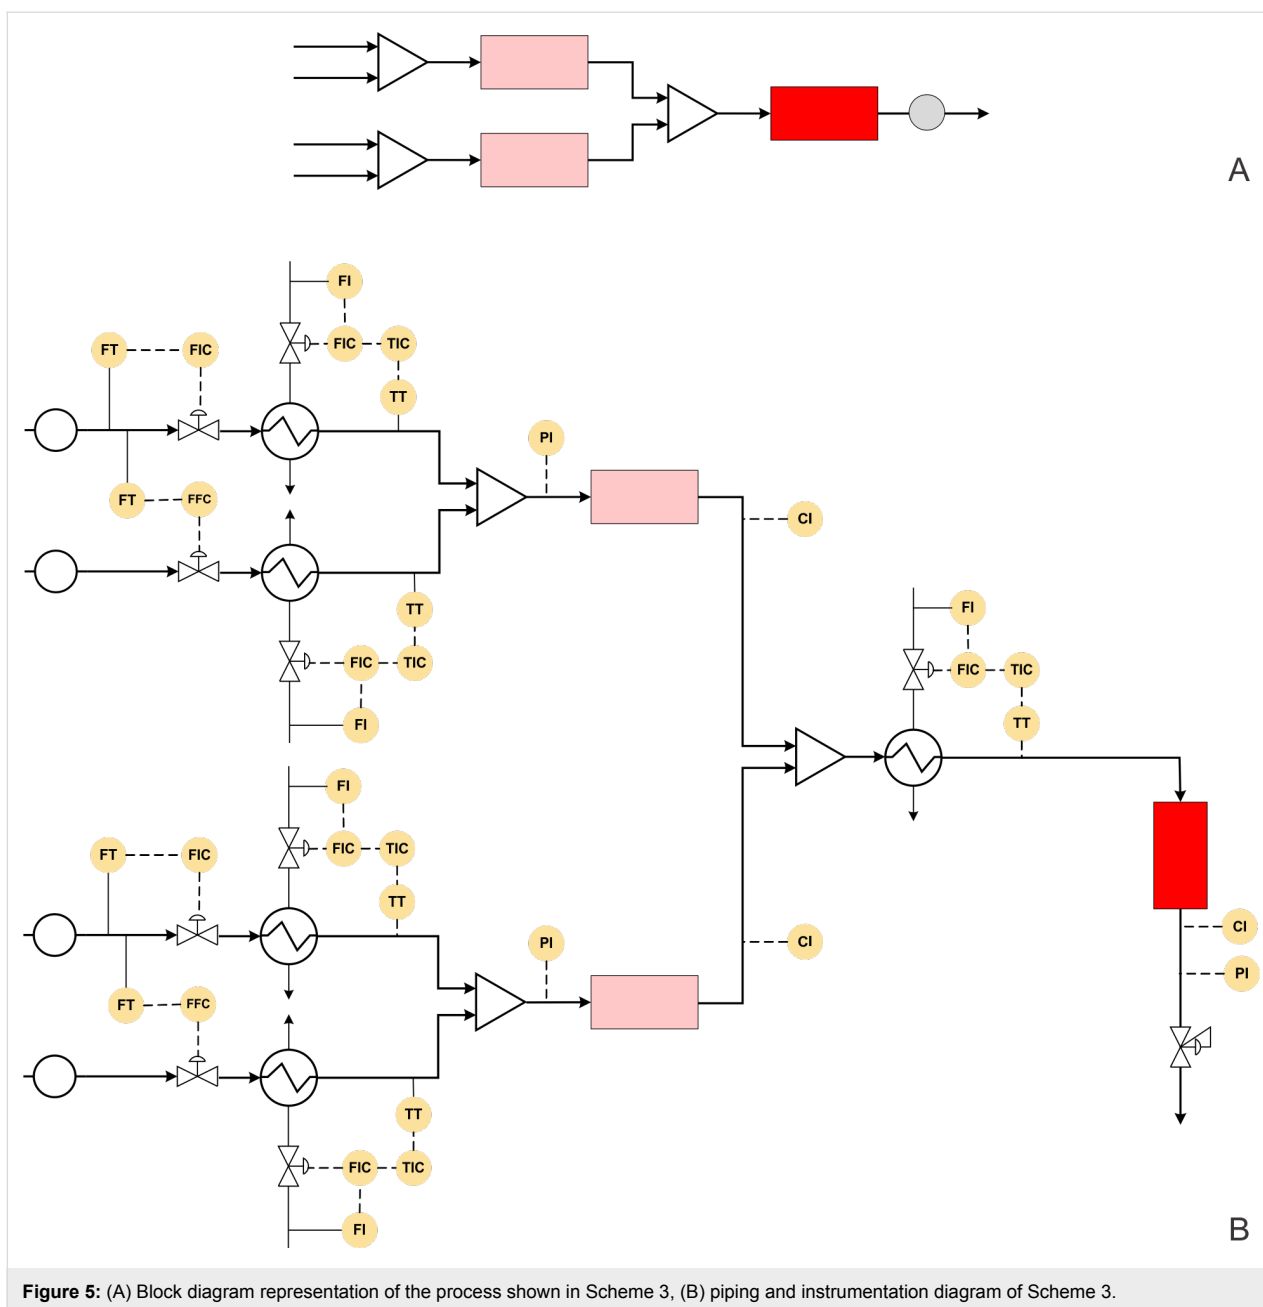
A

FI

FT

FIC

FIC

TIC

TT

PI

FT

FFC

CI

TT

FIC

TIC

FI

FI

FIC

TIC

TT

FI

FT

FIC

FIC

TIC

TT

PI

CI

FT

FFC

CI

PI

TT

FIC

TIC

FI

B

**Figure 5:** (A) Block diagram representation of the process shown in Scheme 3, (B) piping and instrumentation diagram of Scheme 3.